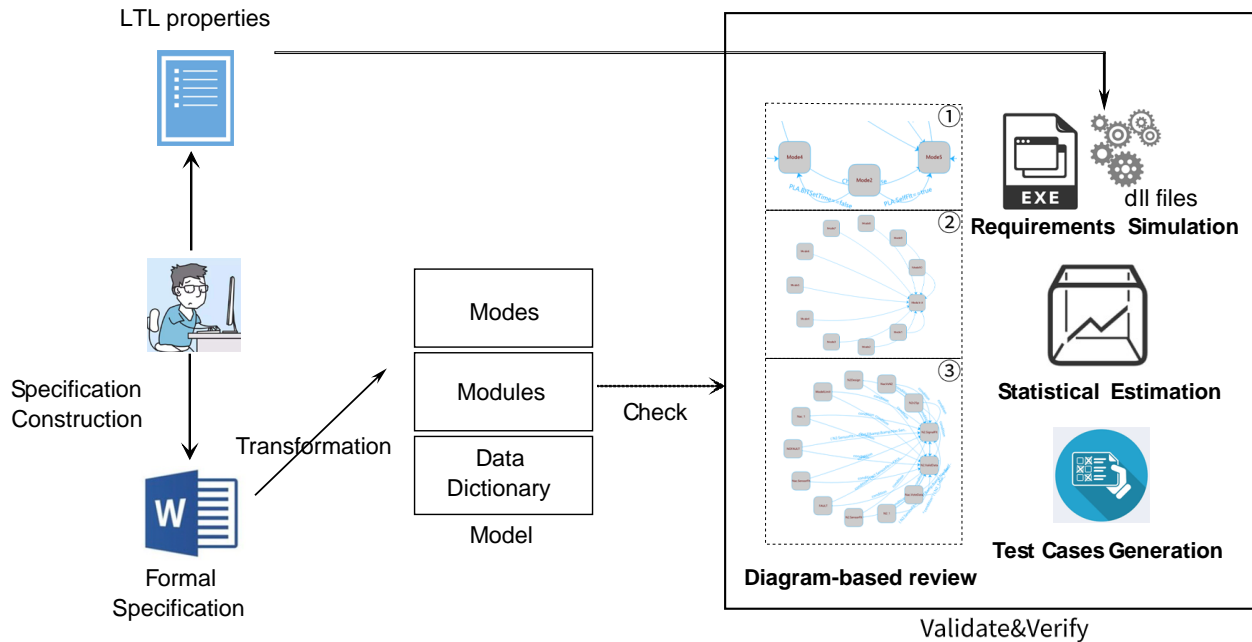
LTL properties

Specification Construction

Formal Specification

Transformation

Modes

Modules

Data Dictionary

Model

Check

①

Mode4

Mode2

Mode5

②

③

EXE

dll files

Requirements Simulation

Statistical Estimation

Test Cases Generation

Diagram-based review

Validate&Verify